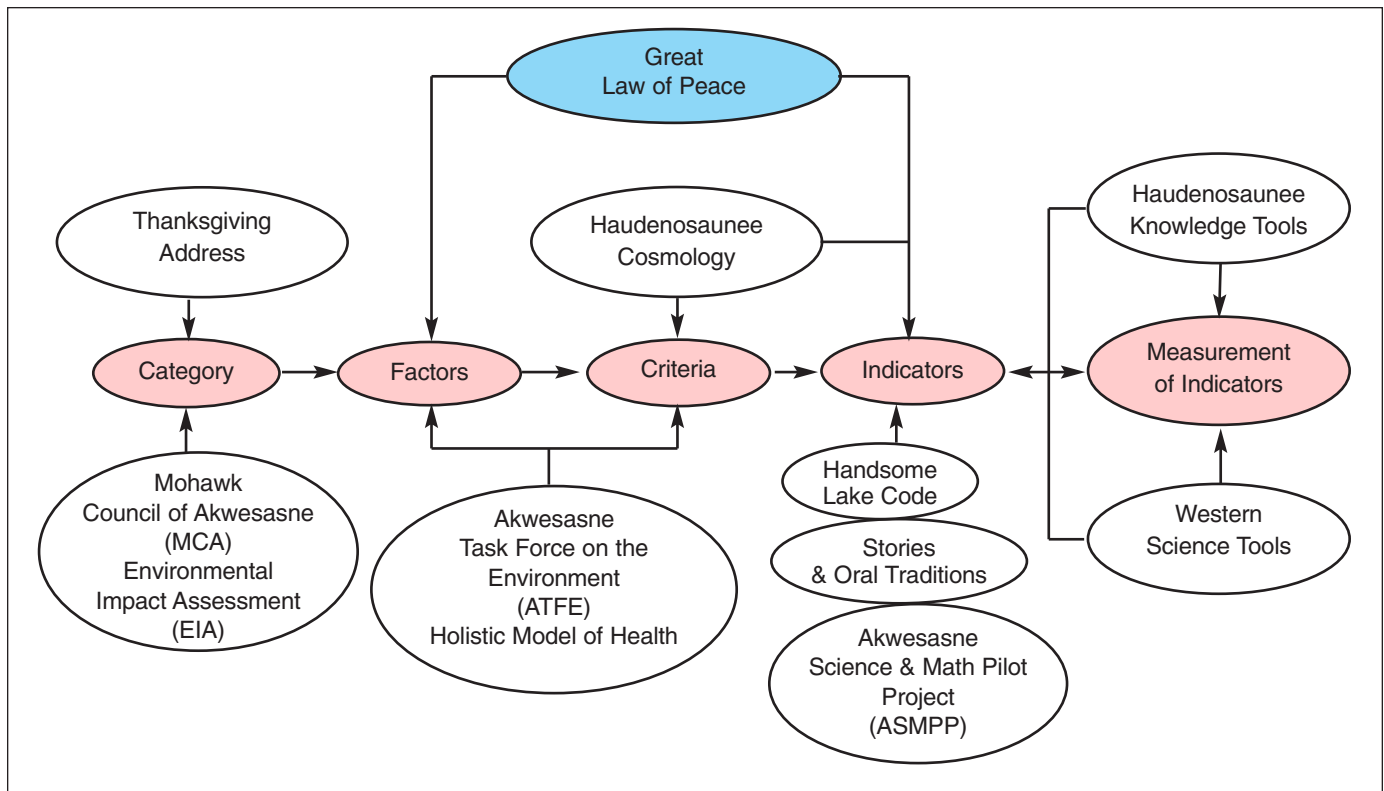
Great Law of Peace

Thanksgiving Address

Haudenosaunee Cosmology

Haudenosaunee Knowledge Tools

Category

Factors

Criteria

Indicators

Measurement of Indicators

Mohawk Council of Akwesasne (MCA) Environmental Impact Assessment (EIA)

Akwesasne Task Force on the Environment (ATFE) Holistic Model of Health

Handsome Lake Code

Stories & Oral Traditions

Akwesasne Science & Math Pilot Project (ASMPP)

Western Science Tools